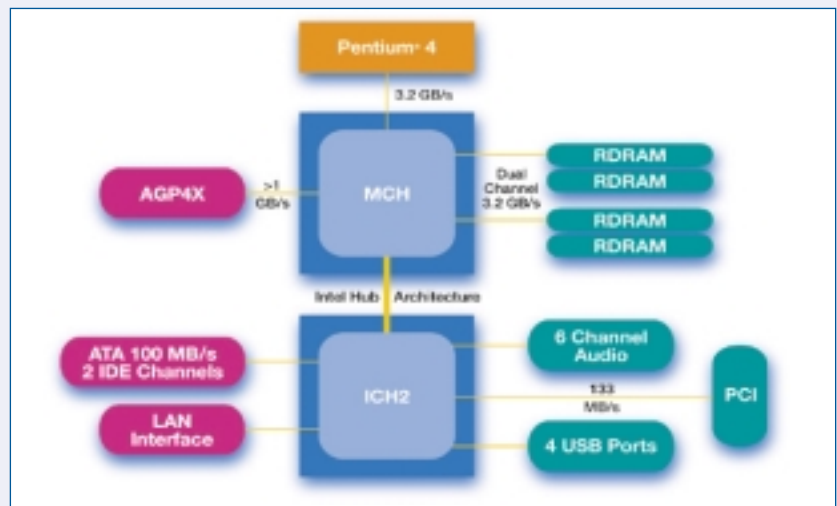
Pentium 4

3.2 GB/s

AGP4X

>1 GB/s

MCH

Dual Channel 3.2 GB/s

RDRAM

RDRAM

RDRAM

RDRAM

Intel Hub Architecture

ATA 100 MB/s 2 IDE Channels

LAN Interface

ICH2

6 Channel Audio

133 MB/s

PCI

4 USB Ports